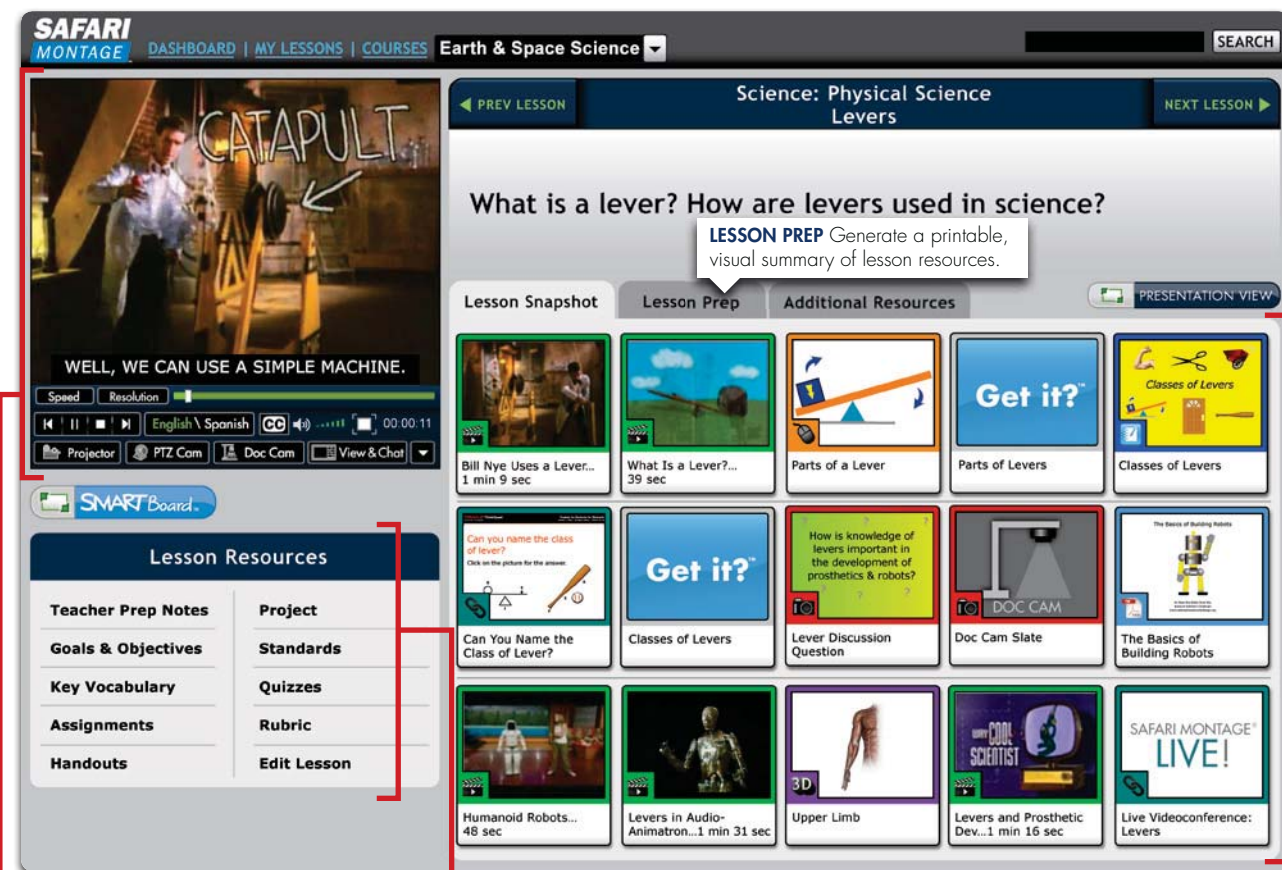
SAFARI MONTAGE DASHBOARD | MY LESSONS | COURSES Earth & Space Science SEARCH

CATAPULT

WELL, WE CAN USE A SIMPLE MACHINE.

Speed Resolution

English \ Spanish CC 00:00:11

Projector PTZ Cam Doc Cam View & Chat

SMART Board

Lesson Resources

| | |
|---|---|
| Teacher Prep Notes | Project |
| Goals & Objectives | Standards |
| Key Vocabulary | Quizzes |
| Assignments | Rubric |
| Handouts | Edit Lesson |

PREV LESSON Science: Physical Science Levers NEXT LESSON

What is a lever? How are levers used in science?

LESSON PREP Generate a printable, visual summary of lesson resources.

Lesson Snapshot Lesson Prep Additional Resources PRESENTATION VIEW

Bill Nye Uses a Lever... 1 min 9 sec

What Is a Lever?... 39 sec

Parts of a Lever

Get it?

Parts of Levers

Classes of Levers

Classes of Levers

Can you name the class of lever? Click on the picture for the answer.

Can You Name the Class of Lever?

Get it?

Classes of Levers

How is knowledge of levers important in the development of prosthetics & robots?

Lever Discussion Question

DOC CAM

Doc Cam Slate

The Basics of Building Robots

The Basics of Building Robots

Humanoid Robots... 48 sec

Levers in Audio-Animatron...1 min 31 sec

3D

Upper Limb

COOL SCIENTIST

Levers and Prosthetic Dev...1 min 16 sec

SAFARI MONTAGE LIVE!

Live Videoconference: Levers